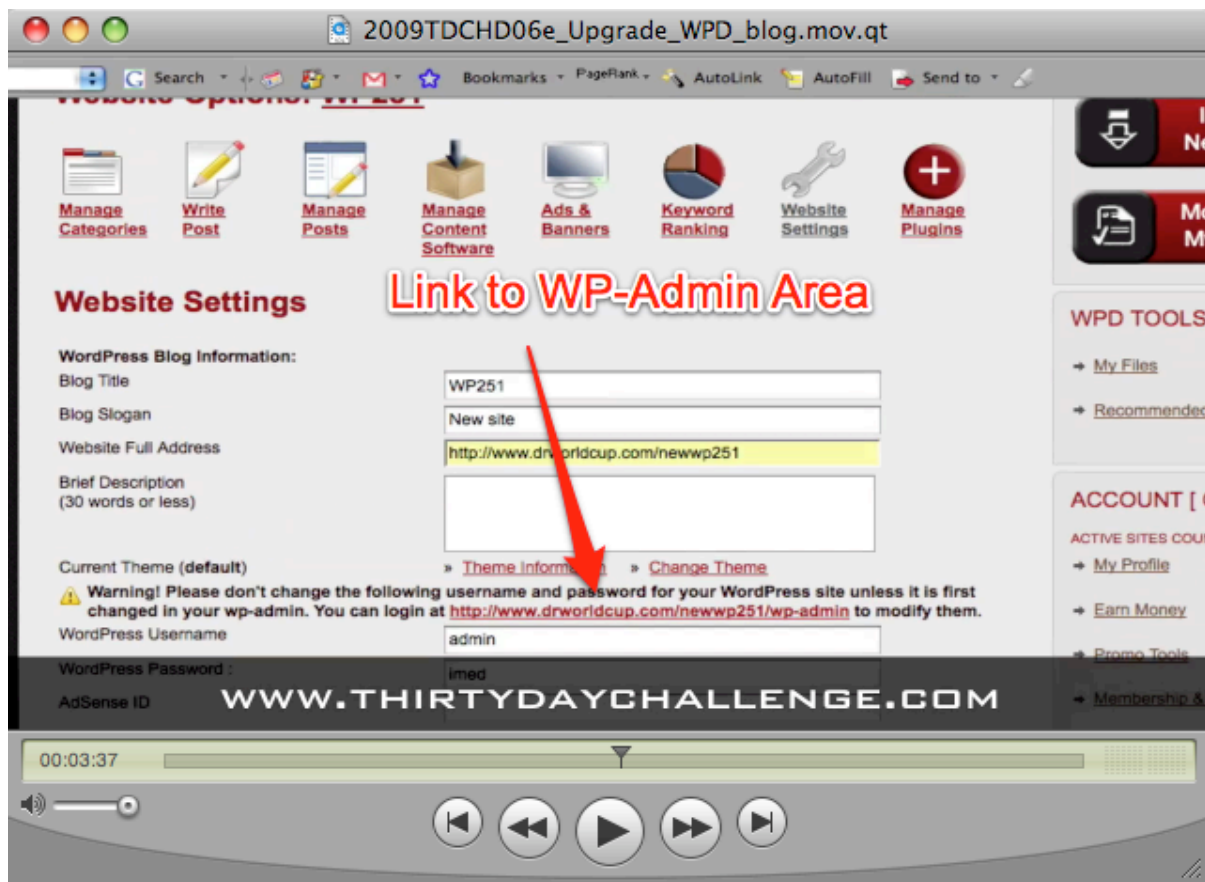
2009TDCHD06e_Upgrade_WPD_blog.mov.qt

Search Bookmarks PageRank AutoLink AutoFill Send to

Website Options: WP251

Manage Categories Write Post Manage Posts Manage Content Software Ads & Banners Keyword Ranking Website Settings Manage Plugins

Website Settings

Link to WP-Admin Area

WordPress Blog Information:

Blog Title WP251

Blog Slogan New site

Website Full Address http://www.drworldcup.com/newwp251

Brief Description (30 words or less)

Current Theme (default) » Theme Information » Change Theme

Warning! Please don't change the following username and password for your WordPress site unless it is first changed in your wp-admin. You can login at http://www.drworldcup.com/newwp251/wp-admin to modify them.

WordPress Username admin

WordPress Password : imed

AdSense ID

WWW.THIRTYDAYCHALLENGE.COM

WPD TOOLS

My Files

Recommended

ACCOUNT [

ACTIVE SITES COU

My Profile

Earn Money

Promo Tools

Membership &

N

M
M

00:03:37